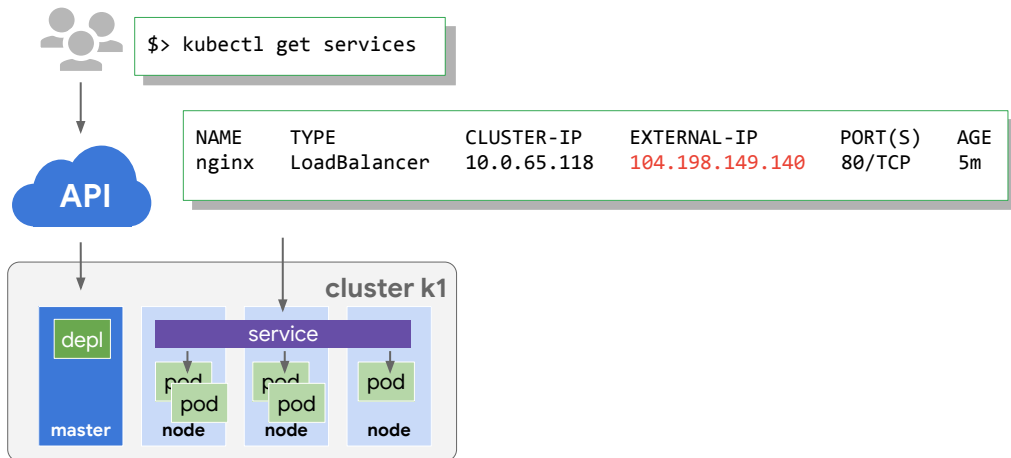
$> kubectl get services

| NAME | TYPE | CLUSTER-IP | EXTERNAL-IP | PORT(S) | AGE |
|---|---|---|---|---|---|
| nginx | LoadBalancer | 10.0.65.118 | 104.198.149.140 | 80/TCP | 5m |

API

cluster k1

depl

master

service

pod

pod

node

pod

pod

node

pod

node